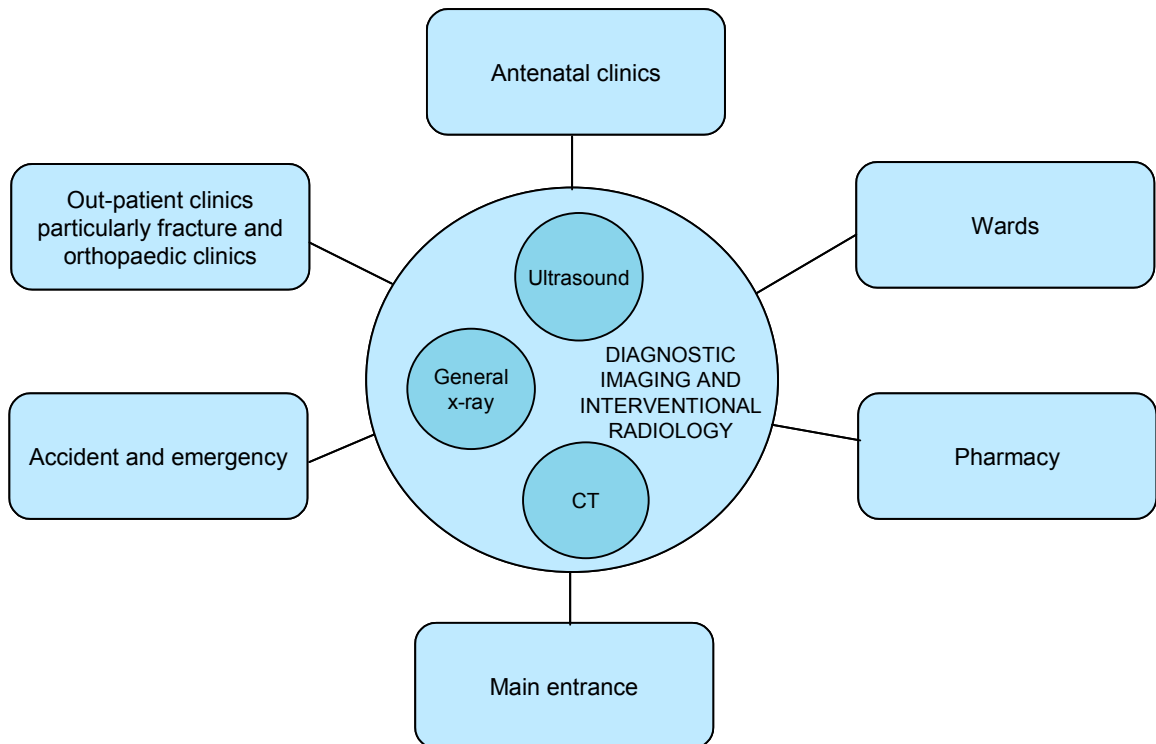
Antenatal clinics

Out-patient clinics particularly fracture and orthopaedic clinics

Wards

Ultrasound

General x-ray

DIAGNOSTIC IMAGING AND INTERVENTIONAL RADIOLOGY

CT

Accident and emergency

Pharmacy

Main entrance